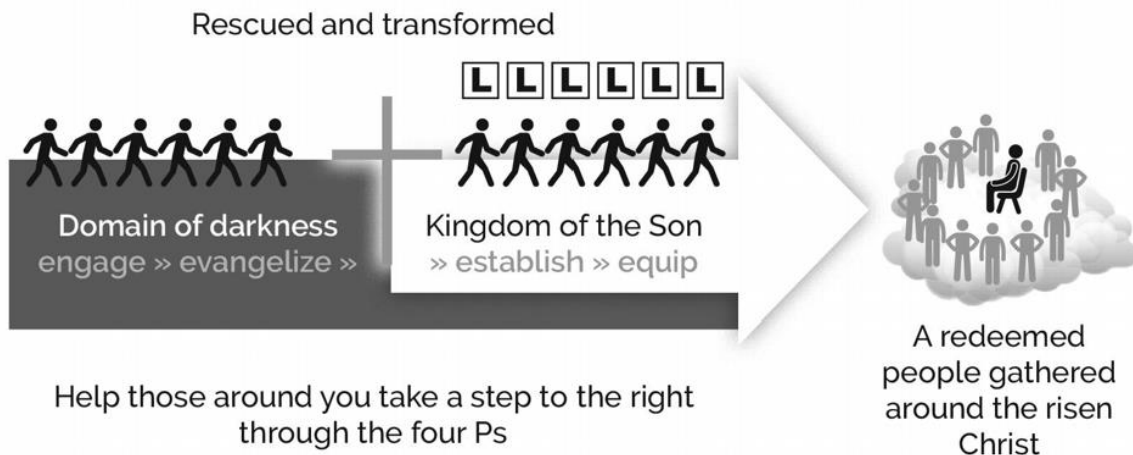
Rescued and transformed

L L L L L L

Domain of darkness
engage » evangelize »

Kingdom of the Son
» establish » equip

A redeemed people gathered around the risen Christ

Help those around you take a step to the right through the four Ps